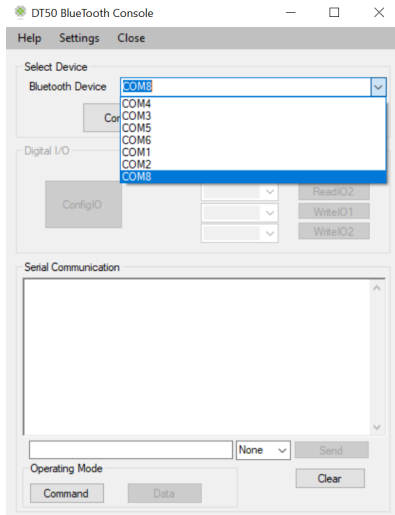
DT50 BlueTooth Console

Help Settings Close

Select Device

Bluetooth Device COM8

COM4
COM3
COM5
COM6
COM1
COM2
COM8

Co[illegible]

Digital I/O

ConfigIO

ReadIO2
WriteIO1
WriteIO2

Serial Communication

None Send

Operating Mode

Command Data

Clear